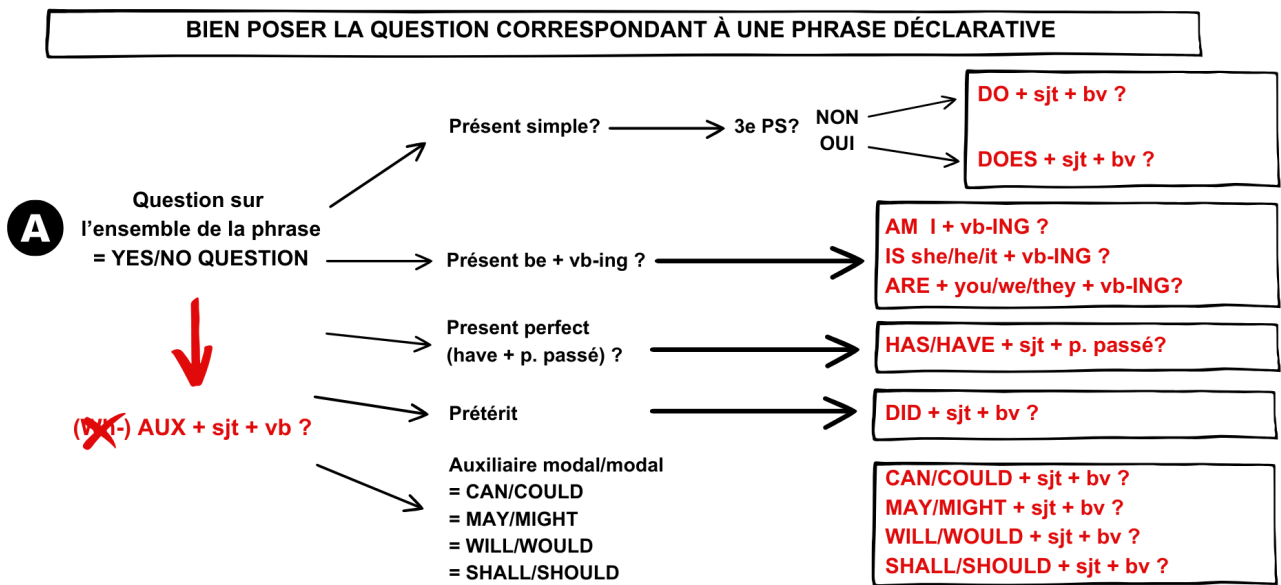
BIEN POSER LA QUESTION CORRESPONDANT À UNE PHRASE DÉCLARATIVE

A

Question sur l'ensemble de la phrase = YES/NO QUESTION

(WH-) AUX + sjt + vb ?

Présent simple? 3e PS? NON OUI

DO + sjt + bv ?

DOES + sjt + bv ?

Présent be + vb-ing ?

AM I + vb-ING ?
IS she/he/it + vb-ING ?
ARE + you/we/they + vb-ING?

Present perfect (have + p. passé) ?

HAS/HAVE + sjt + p. passé?

Prétérit

DID + sjt + bv ?

Auxiliaire modal/modal
= CAN/COULD
= MAY/MIGHT
= WILL/WOULD
= SHALL/SHOULD

CAN/COULD + sjt + bv ?
MAY/MIGHT + sjt + bv ?
WILL/WOULD + sjt + bv ?
SHALL/SHOULD + sjt + bv ?